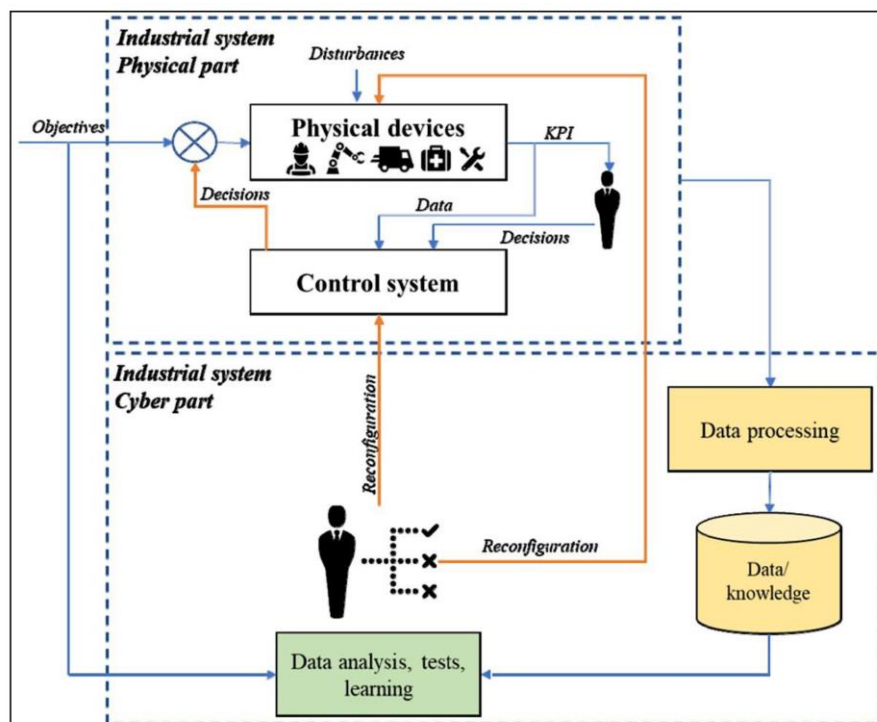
Industrial system
Physical part

Disturbances

Objectives

Physical devices

KPI

Decisions

Data

Decisions

Control system

Industrial system
Cyber part

Reconfiguration

Data processing

Reconfiguration

Data/
knowledge

Data analysis, tests,
learning